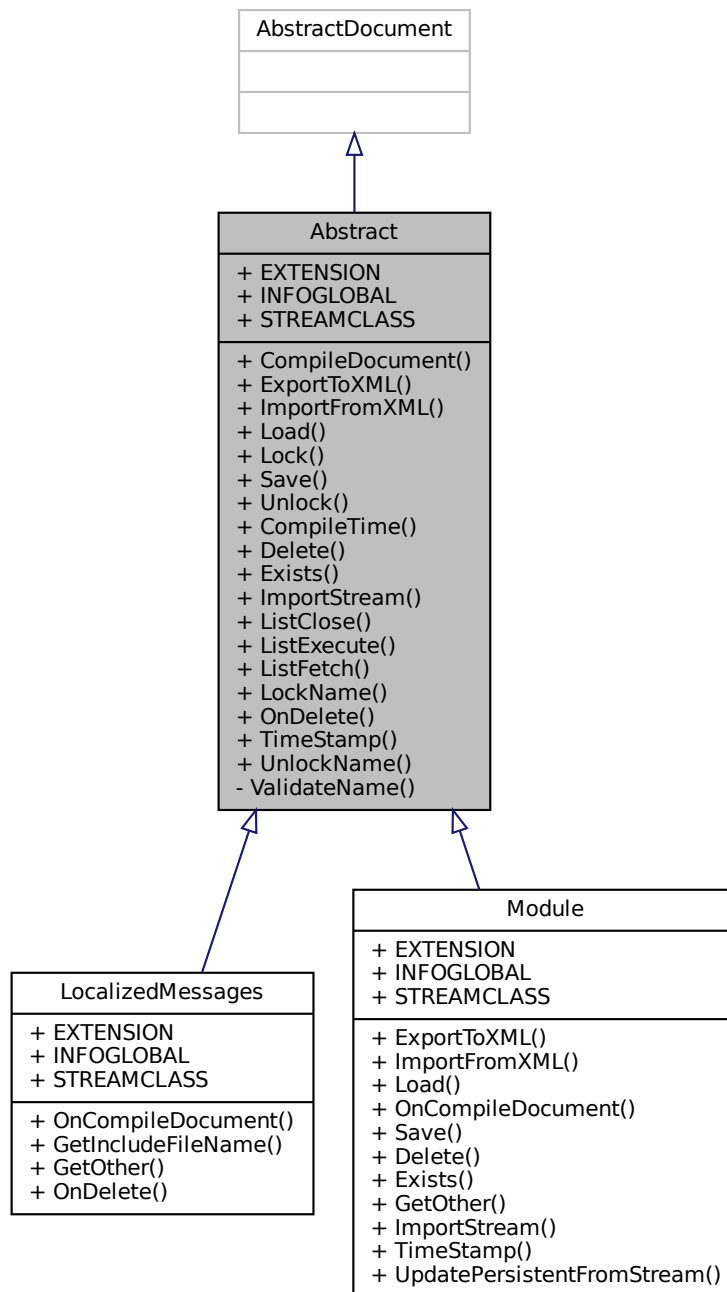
AbstractDocument

Abstract

+ EXTENSION
+ INFOGLOBAL
+ STREAMCLASS

+ CompileDocument()
+ ExportToXML()
+ ImportFromXML()
+ Load()
+ Lock()
+ Save()
+ Unlock()
+ CompileTime()
+ Delete()
+ Exists()
+ ImportStream()
+ ListClose()
+ ListExecute()
+ ListFetch()
+ LockName()
+ OnDelete()
+ TimeStamp()
+ UnlockName()
- ValidateName()

LocalizedMessages

+ EXTENSION
+ INFOGLOBAL
+ STREAMCLASS

+ OnCompileDocument()
+ GetIncludeFileName()
+ GetOther()
+ OnDelete()

Module

+ EXTENSION
+ INFOGLOBAL
+ STREAMCLASS

+ ExportToXML()
+ ImportFromXML()
+ Load()
+ OnCompileDocument()
+ Save()
+ Delete()
+ Exists()
+ GetOther()
+ ImportStream()
+ TimeStamp()
+ UpdatePersistentFromStream()